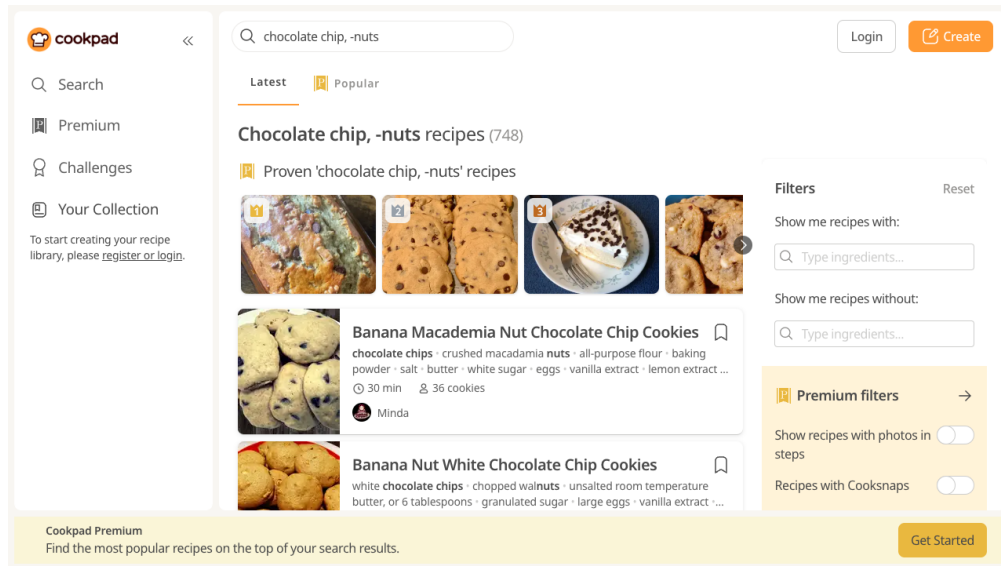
cookpad

Search

Premium

Challenges

Your Collection

To start creating your recipe library, please register or login.

chocolate chip, -nuts

Login

Create

Latest

Popular

Chocolate chip, -nuts recipes (748)

Proven 'chocolate chip, -nuts' recipes

1

2

3

Banana Macademia Nut Chocolate Chip Cookies

chocolate chips · crushed macadamia nuts · all-purpose flour · baking powder · salt · butter · white sugar · eggs · vanilla extract · lemon extract ...

30 min

36 cookies

Minda

Banana Nut White Chocolate Chip Cookies

white chocolate chips · chopped walnuts · unsalted room temperature butter, or 6 tablespoons · granulated sugar · large eggs · vanilla extract ·...

Filters

Reset

Show me recipes with:

Type ingredients...

Show me recipes without:

Type ingredients...

Premium filters

Show recipes with photos in steps

Recipes with Cooksnaps

Cookpad Premium

Find the most popular recipes on the top of your search results.

Get Started